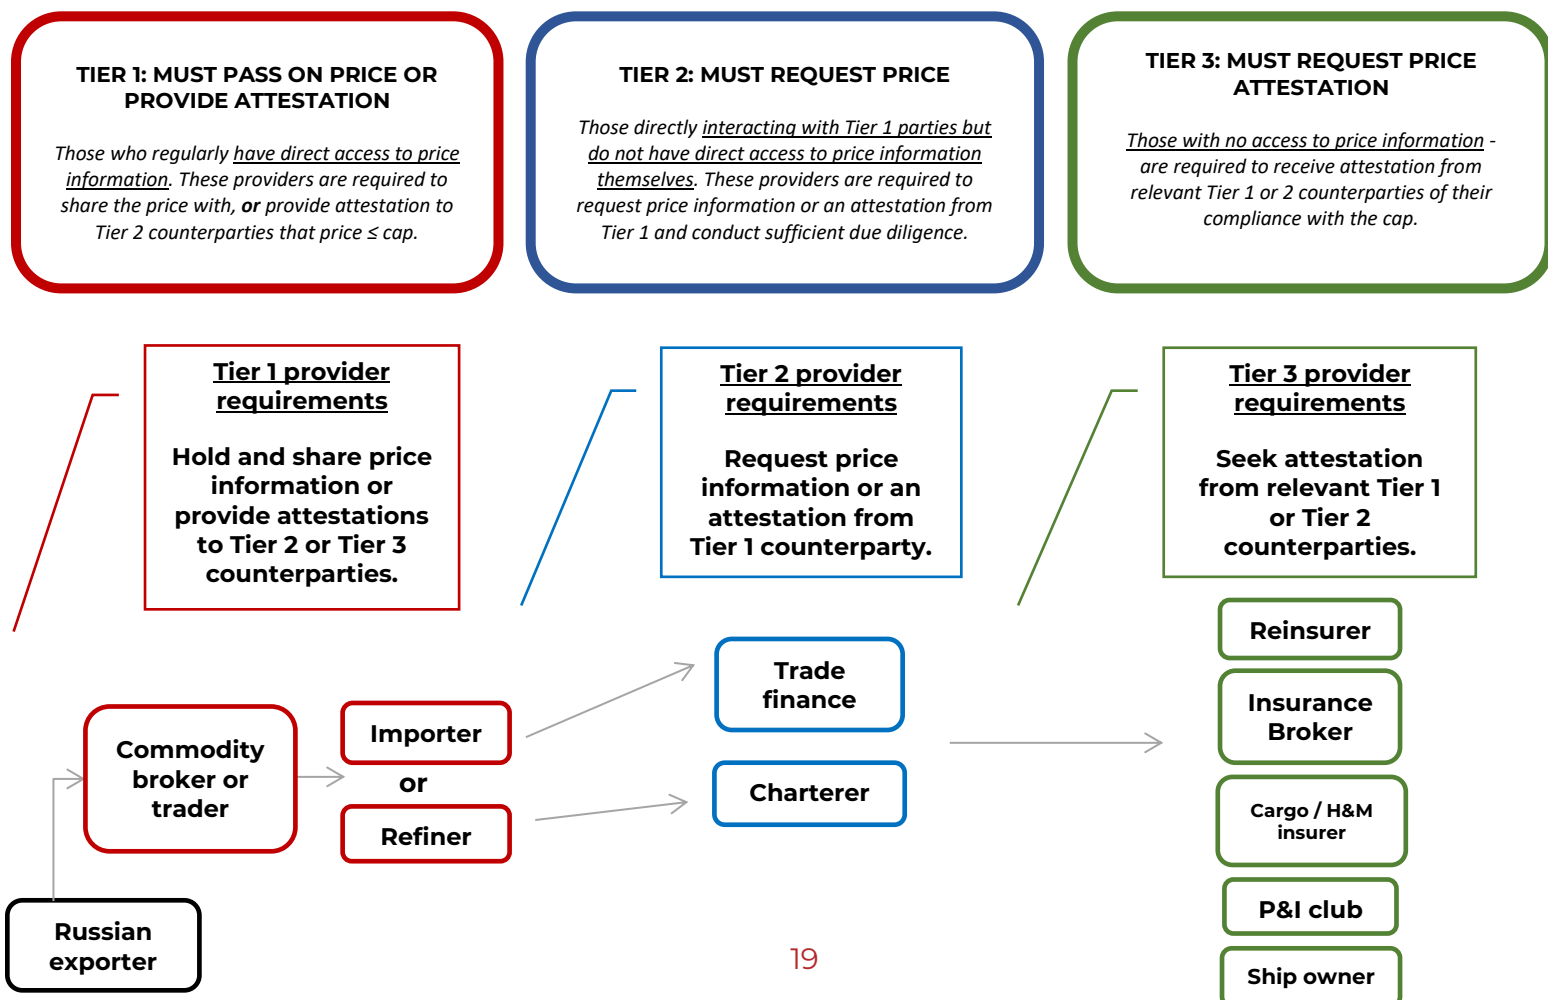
TIER 1: MUST PASS ON PRICE OR PROVIDE ATTESTATION

Those who regularly have direct access to price information. These providers are required to share the price with, **or** provide attestation to Tier 2 counterparties that price ≤ cap.

TIER 2: MUST REQUEST PRICE

Those directly interacting with Tier 1 parties but do not have direct access to price information themselves. These providers are required to request price information or an attestation from Tier 1 and conduct sufficient due diligence.

TIER 3: MUST REQUEST PRICE ATTESTATION

Those with no access to price information - are required to receive attestation from relevant Tier 1 or 2 counterparties of their compliance with the cap.

Tier 1 provider requirements

Hold and share price information or provide attestations to Tier 2 or Tier 3 counterparties.

Tier 2 provider requirements

Request price information or an attestation from Tier 1 counterparty.

Tier 3 provider requirements

Seek attestation from relevant Tier 1 or Tier 2 counterparties.

Commodity broker or trader

Importer

or

Refiner

Trade finance

Charterer

Reinsurer

Insurance Broker

Cargo / H&M insurer

P&I club

Ship owner

Russian exporter

19